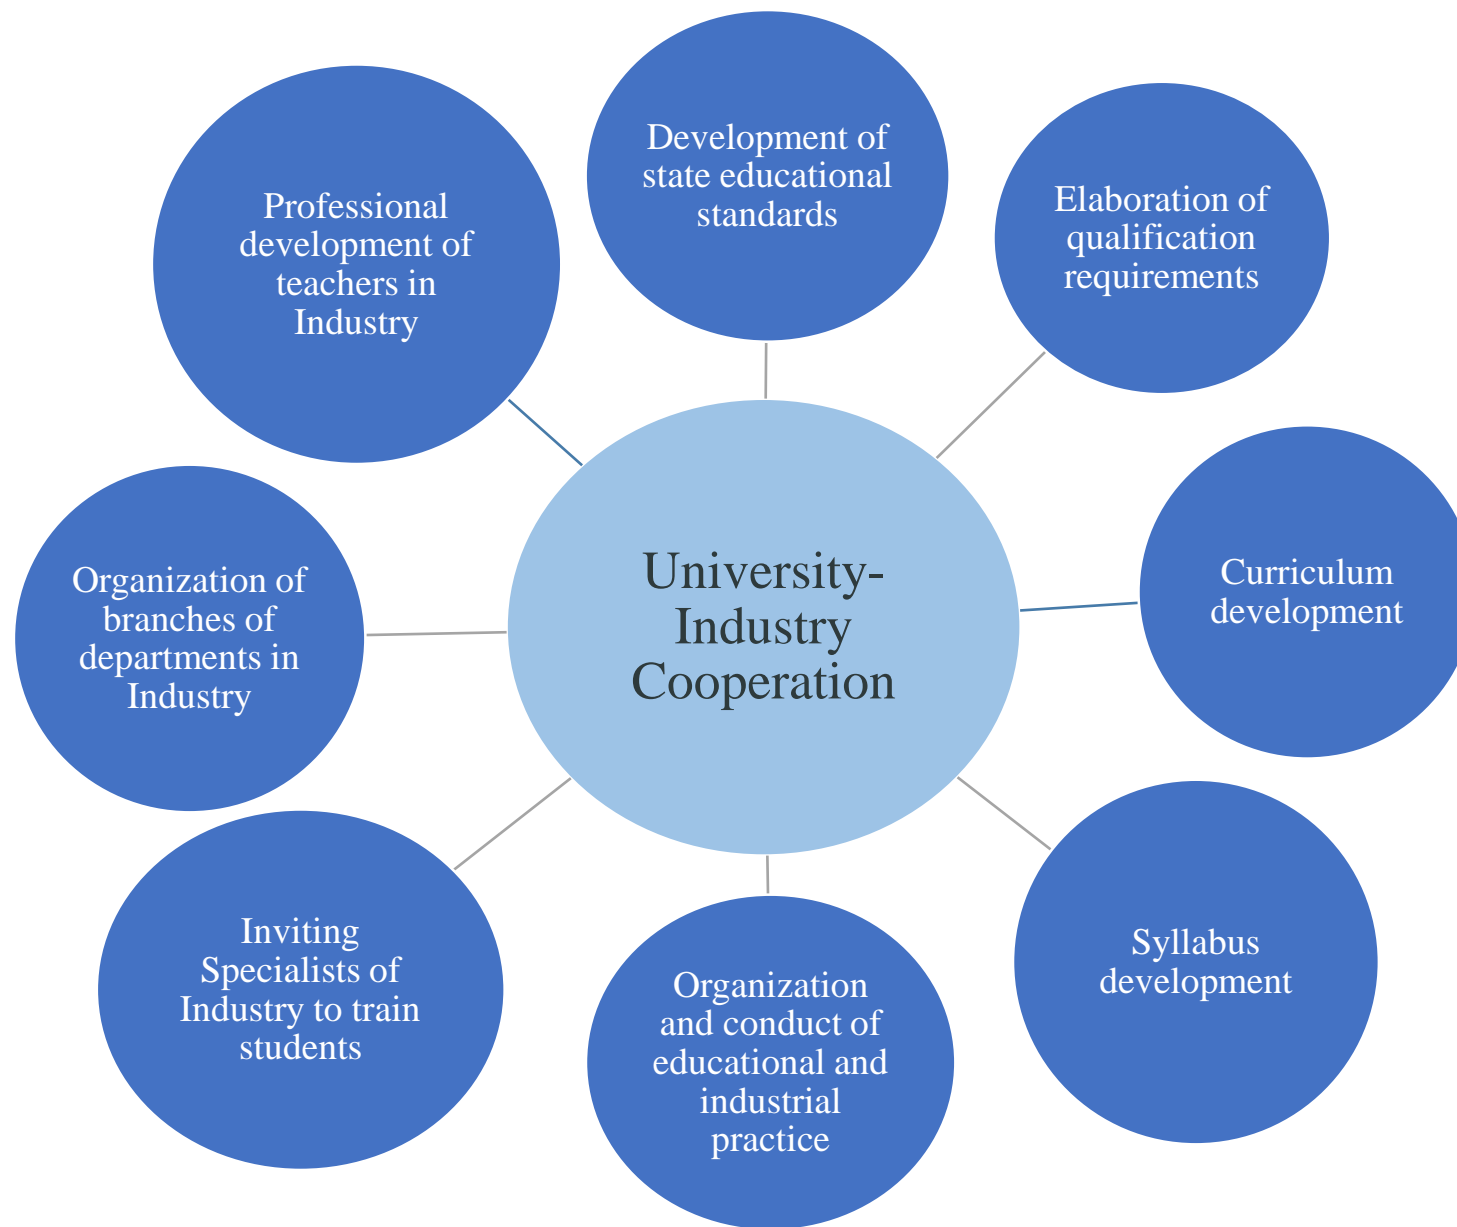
Development of state educational standards

Professional development of teachers in Industry

Elaboration of qualification requirements

University-Industry Cooperation

Organization of branches of departments in Industry

Curriculum development

Inviting Specialists of Industry to train students

Organization and conduct of educational and industrial practice

Syllabus development